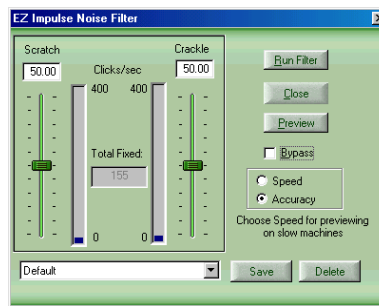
EZ Impulse Noise Filter

Scratch
50.00
Clicks/sec
400
400
Crackle
50.00
Total Fixed:
155
0
0

Run Filter
Close
Preview
Bypass
Speed
Accuracy
Choose Speed for previewing on slow machines

Default
Save
Delete